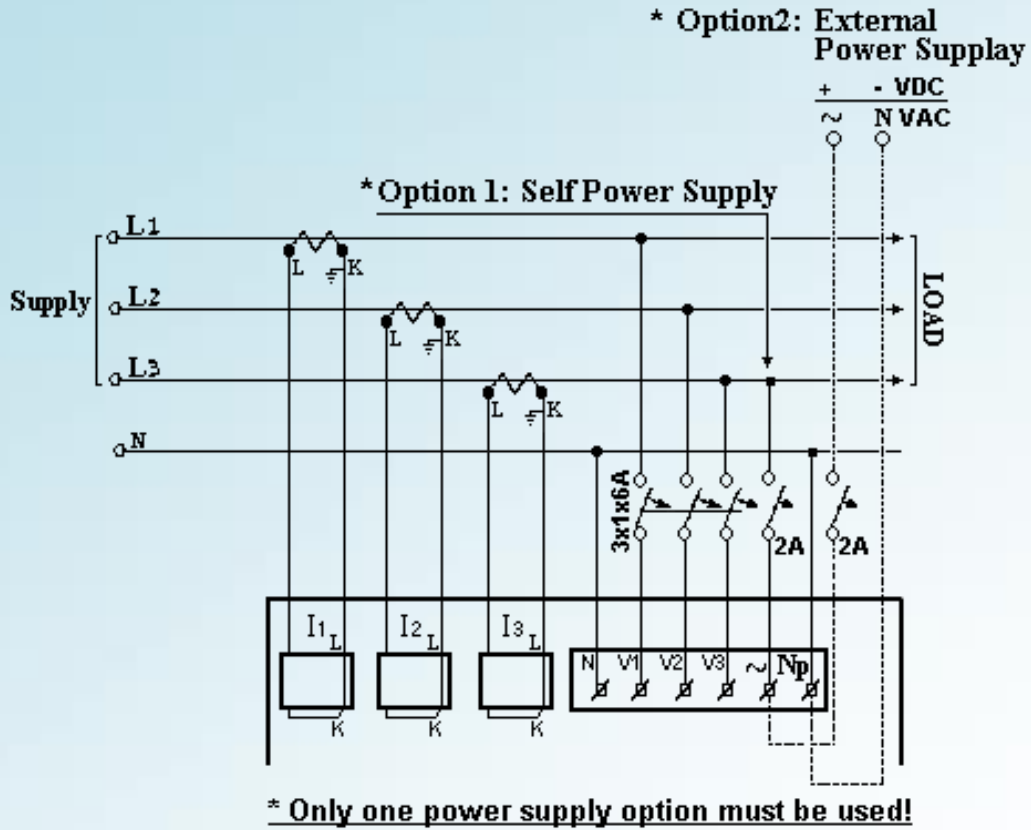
* Option2: External Power Supplay

+ - VDC
~ N VAC

*Option 1: Self Power Supply

L1
Supply
L2
L3
N

L K
L K
L K

LOAD

3x1x6A
2A
2A

I1 L
K
I2 L
K
I3 L
K

N V1 V2 V3 ~ Np

* Only one power supply option must be used!